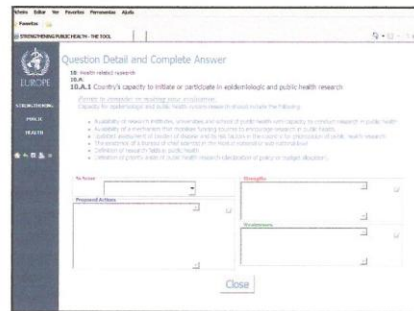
Arhivo Editar Ver Favoritos Ferramentas Ajuda

Favoritos

STRENGTHENING PUBLIC HEALTH - THE TOOL

EUROPE

STRENGTHENING PUBLIC HEALTH

Question Detail and Complete Answer

10: Health related research
10.A
10.A.1 Country's capacity to initiate or participate in epidemiologic and public health research

Points to consider in making your assessment:
Capacity for epidemiologic and public health research should include the following:

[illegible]

To Score

Strengths

Proposed Actions

Weaknesses

Close